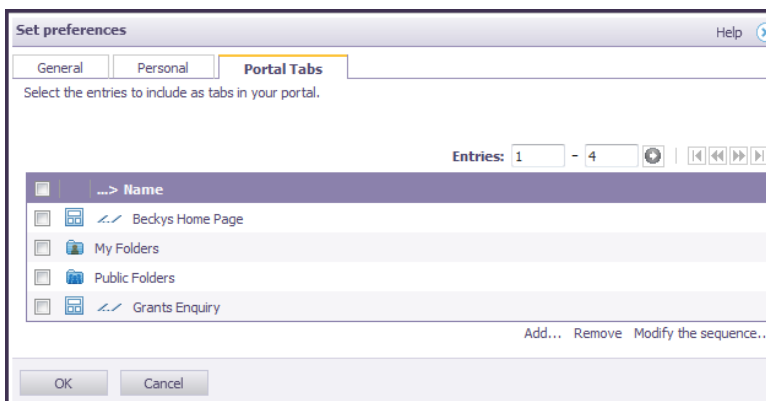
Set preferences

Help

General | Personal | Portal Tabs

Select the entries to include as tabs in your portal.

Entries: 1 - 4

...> Name

Beckys Home Page

My Folders

Public Folders

Grants Enquiry

Add... Remove Modify the sequence...

OK Cancel